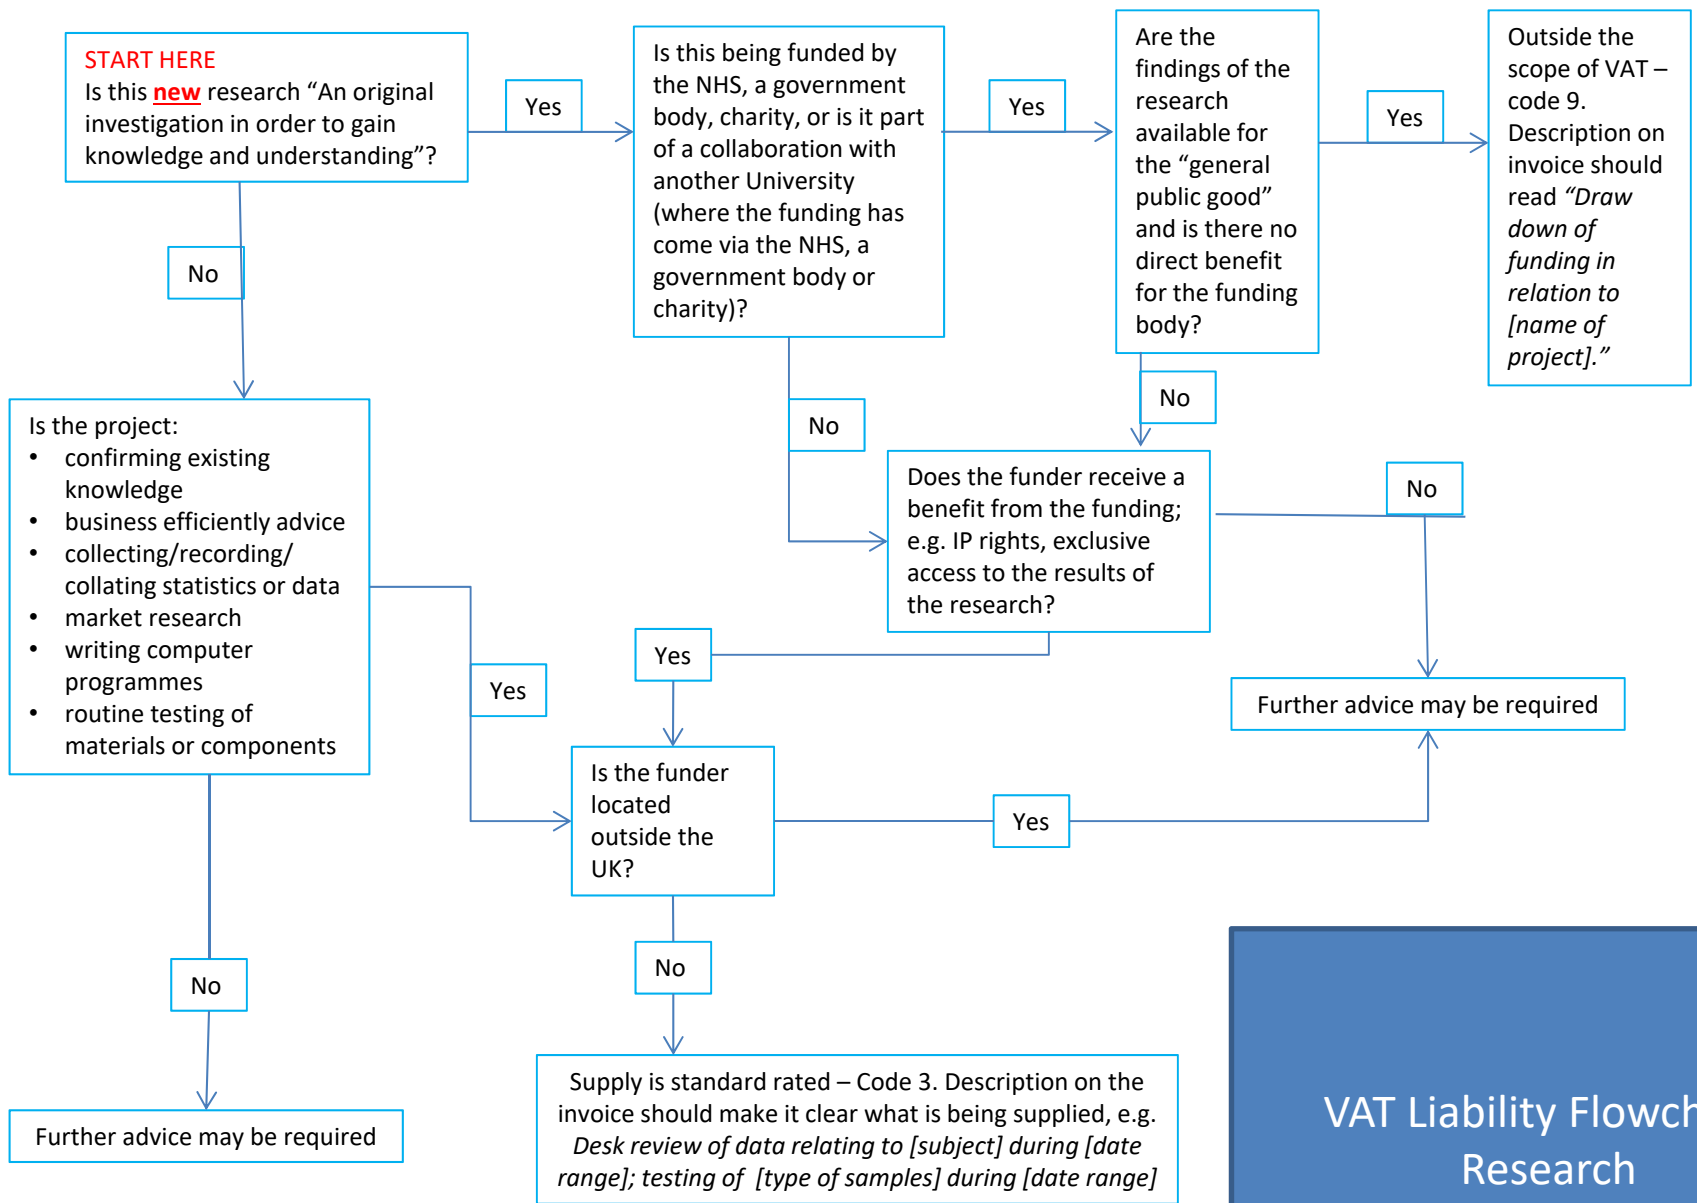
START HERE
Is this **new** research "An original investigation in order to gain knowledge and understanding"?

Yes

Is this being funded by the NHS, a government body, charity, or is it part of a collaboration with another University (where the funding has come via the NHS, a government body or charity)?

Yes

Are the findings of the research available for the "general public good" and is there no direct benefit for the funding body?

Yes

Outside the scope of VAT – code 9. Description on invoice should read *"Draw down of funding in relation to [name of project]."*

No

Is the project:
• confirming existing knowledge
• business efficiently advice
• collecting/recording/ collating statistics or data
• market research
• writing computer programmes
• routine testing of materials or components

No

No

Does the funder receive a benefit from the funding; e.g. IP rights, exclusive access to the results of the research?

No

Yes

Yes

Further advice may be required

Is the funder located outside the UK?

Yes

No

No

Further advice may be required

Supply is standard rated – Code 3. Description on the invoice should make it clear what is being supplied, e.g. *Desk review of data relating to [subject] during [date range]; testing of [type of samples] during [date range]*

VAT Liability Flowch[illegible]
Research